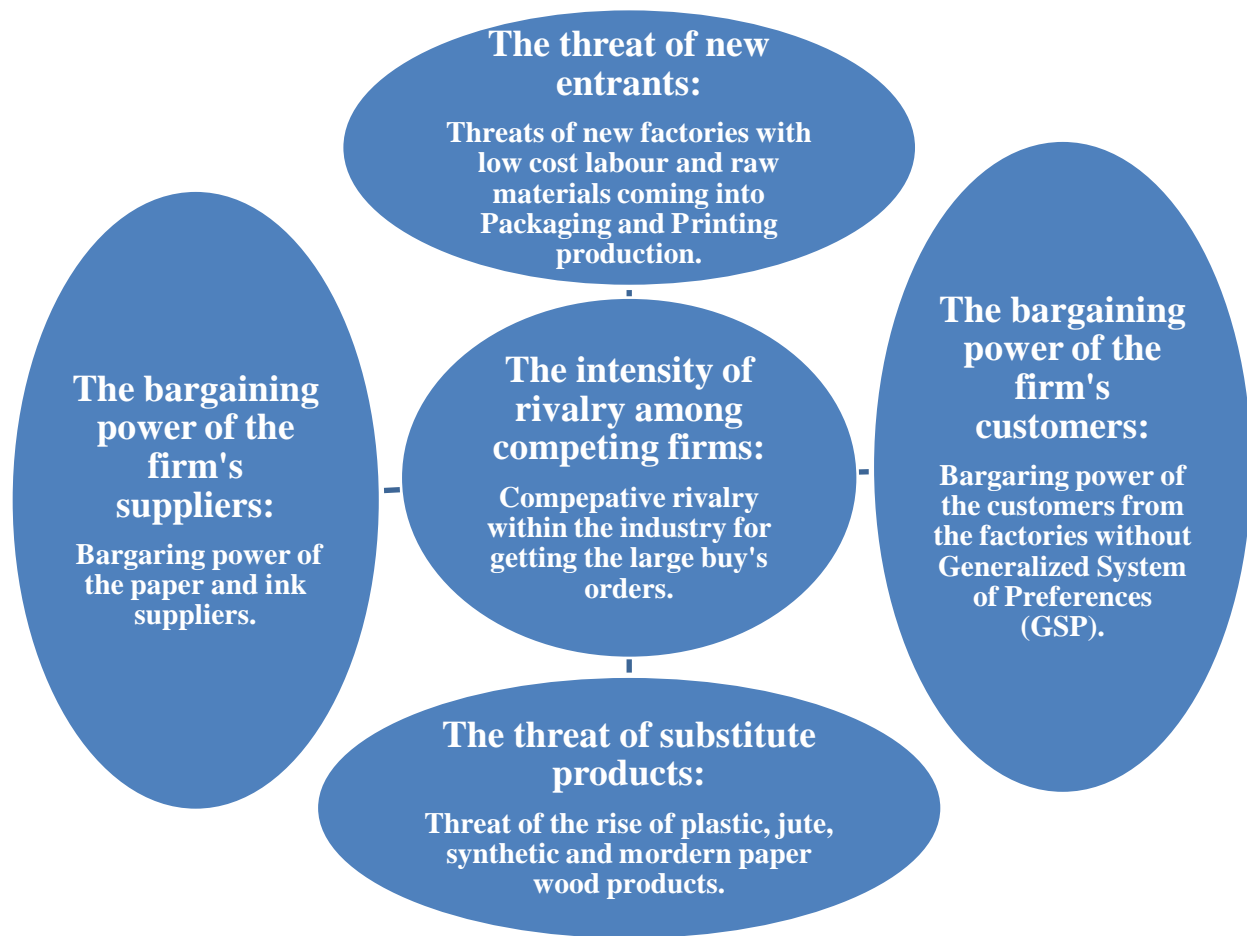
The threat of new entrants:

Threats of new factories with low cost labour and raw materials coming into Packaging and Printing production.

The bargaining power of the firm's suppliers:

Bargaring power of the paper and ink suppliers.

The intensity of rivalry among competing firms:

Compepative rivalry within the industry for getting the large buy's orders.

The bargaining power of the firm's customers:

Bargaring power of the customers from the factories without Generalized System of Preferences (GSP).

The threat of substitute products:

Threat of the rise of plastic, jute, synthetic and mordern paper wood products.